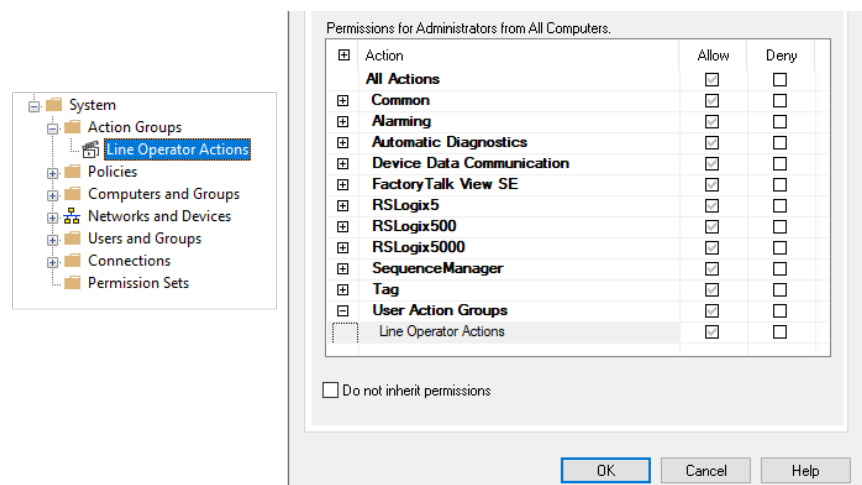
System
Action Groups
Line Operator Actions
Policies
Computers and Groups
Networks and Devices
Users and Groups
Connections
Permission Sets

Permissions for Administrators from All Computers.

| Action | Allow | Deny |
|---|---|---|
| All Actions | | |
| Common | | |
| Alarming | | |
| Automatic Diagnostics | | |
| Device Data Communication | | |
| FactoryTalk View SE | | |
| RSLogix5 | | |
| RSLogix500 | | |
| RSLogix5000 | | |
| SequenceManager | | |
| Tag | | |
| User Action Groups | | |
| Line Operator Actions | | |

Do not inherit permissions

OK
Cancel
Help